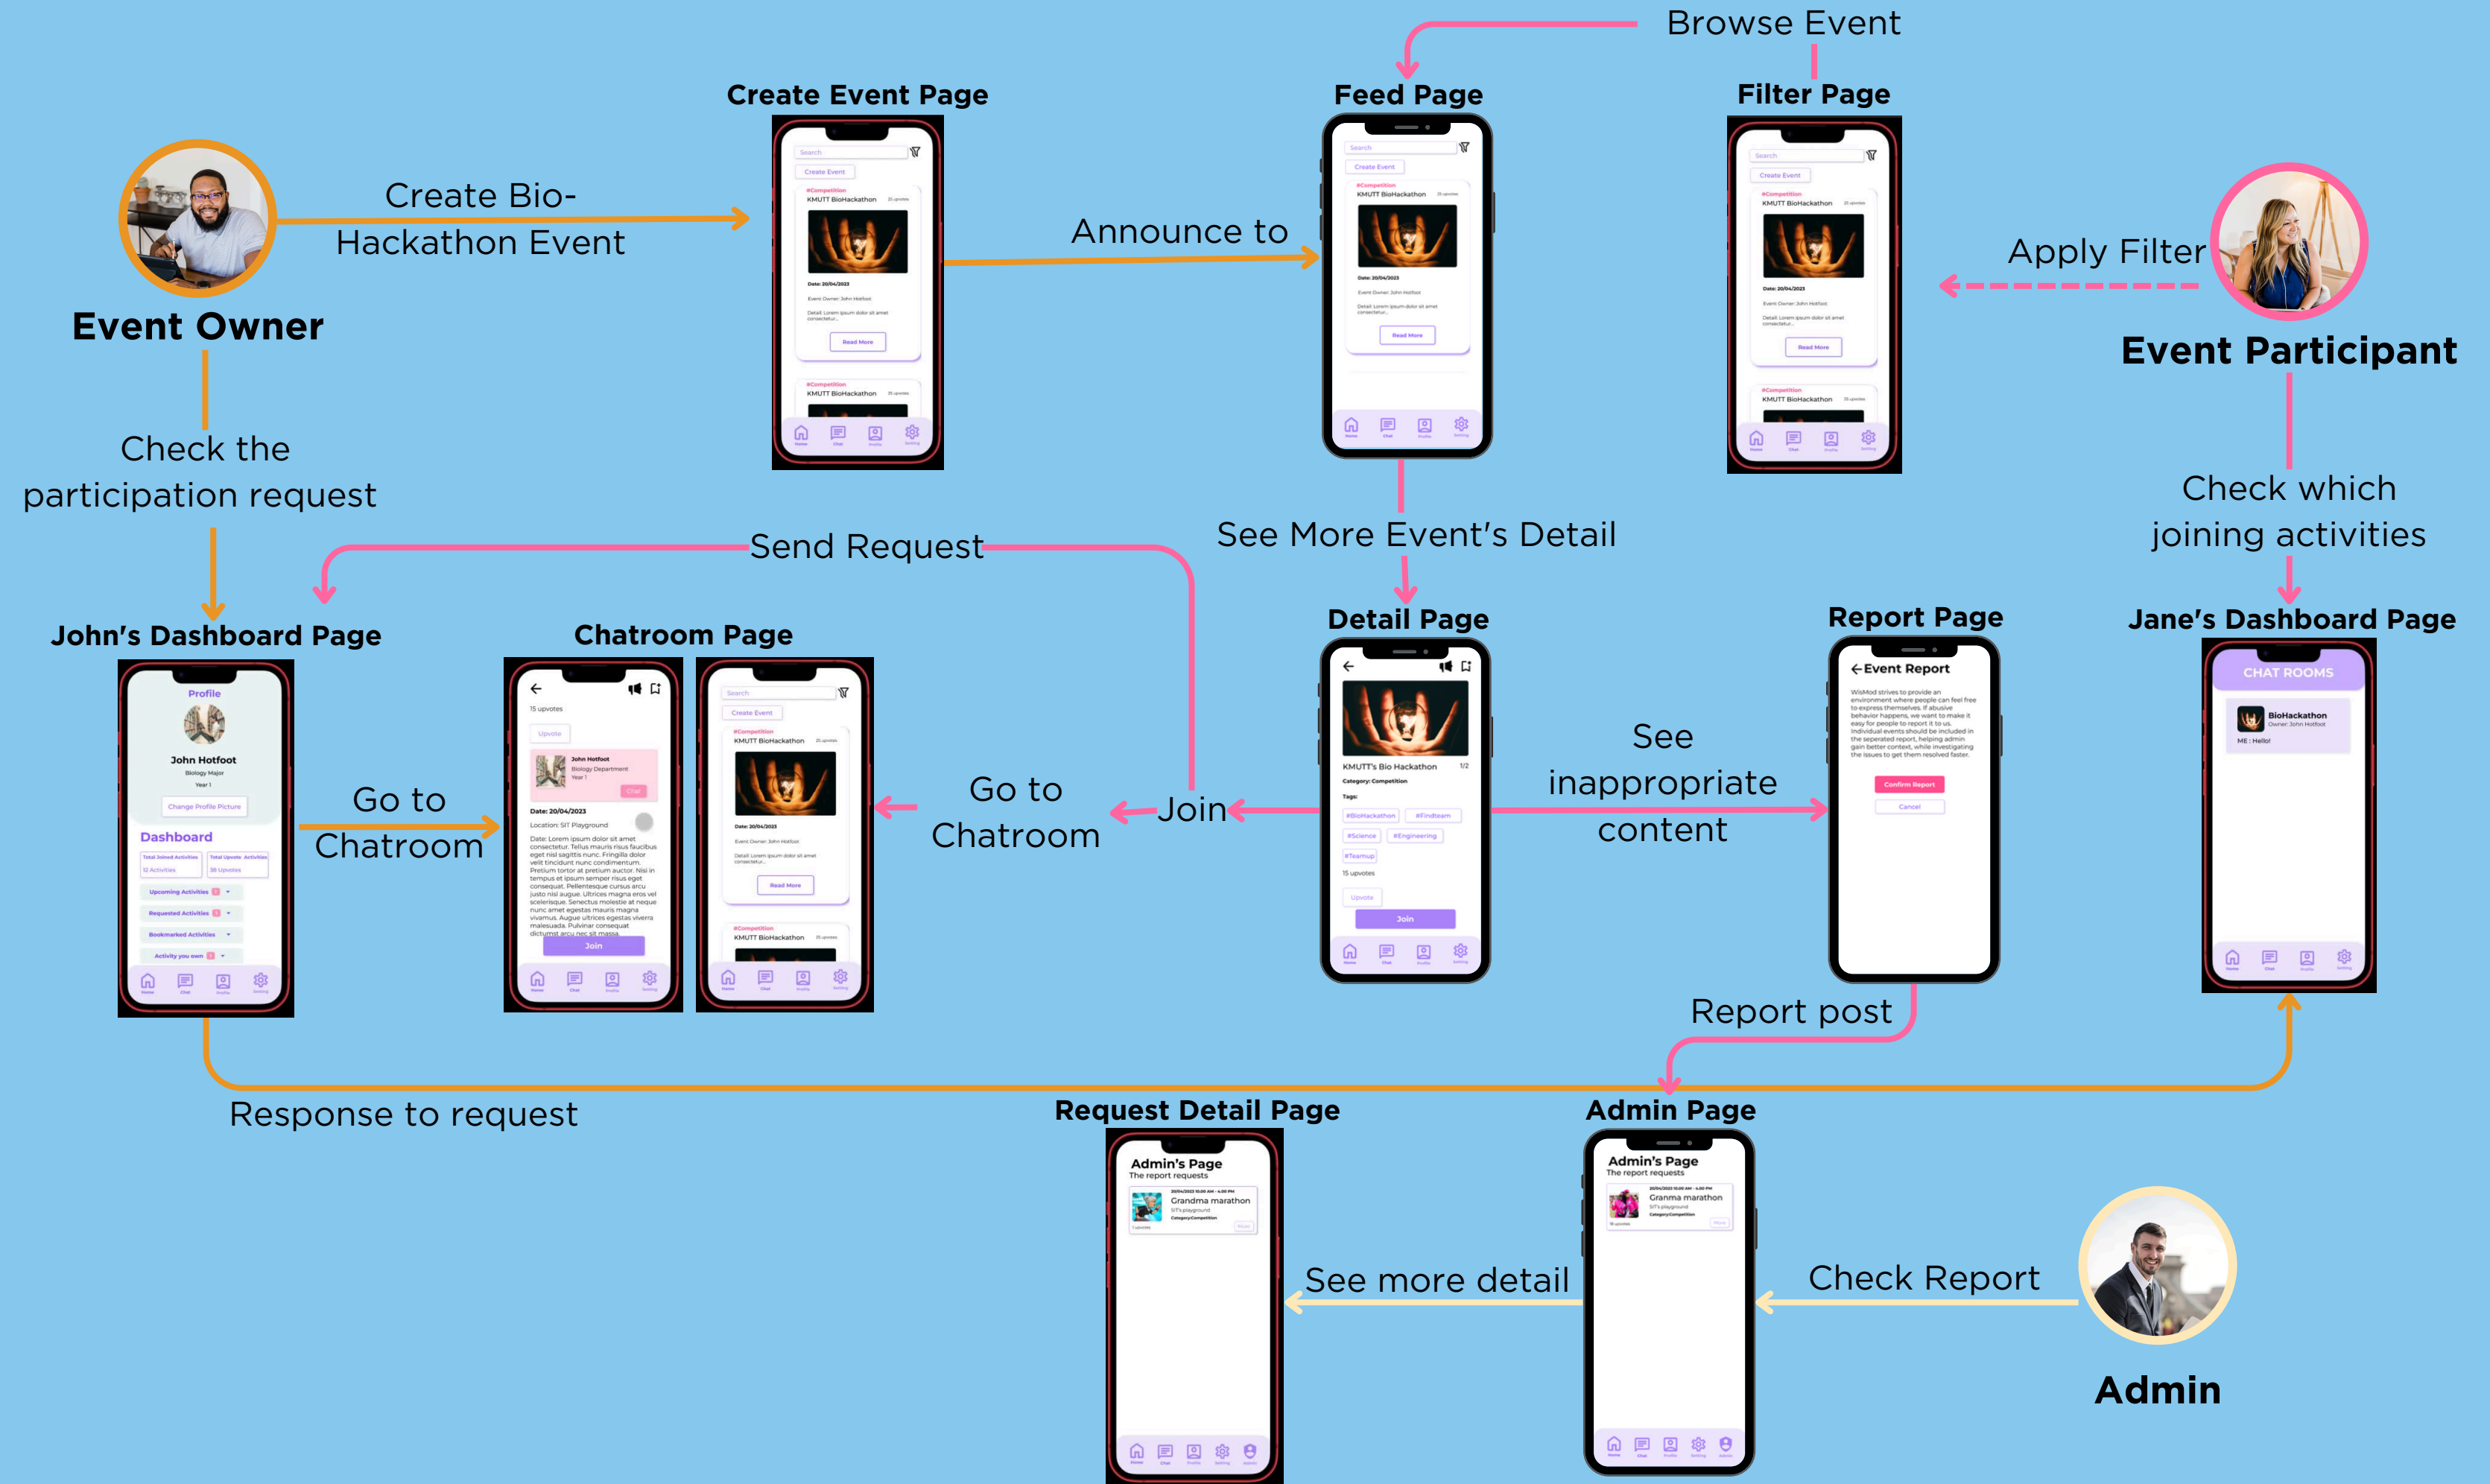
Browse Event

Create Event Page

Feed Page

Filter Page

Event Owner

Create Bio-Hackathon Event

Announce to

Apply Filter

Event Participant

Check the participation request

Check which joining activities

Send Request

See More Event's Detail

John's Dashboard Page

Chatroom Page

Detail Page

Report Page

Jane's Dashboard Page

Profile
John Hotfoot
Biology Major
Year 1
Change Profile Picture
Dashboard
Total Joined Activities
12 Activities
Total Upvote Activities
38 Upvotes
Upcoming Activities
Requested Activities
Bookmarked Activities
Activity you own

Go to Chatroom

15 upvotes
Upvote
John Hotfoot
Biology Department
Year 1
Chat
Date: 20/04/2023
Location: SIT Playground
Join

Search
Create Event
#Competition
KMUTT BioHackathon
Date: 20/04/2023
Read More

Go to Chatroom

Join

KMUTT's Bio Hackathon
Category: Competition
Tags:
#BioHackathon
#Findteam
#Science
#Engineering
#Teamup
15 upvotes
Upvote
Join

See inappropriate content

Event Report
Confirm Report
Cancel

CHAT ROOMS
BioHackathon
Owner: John Hotfoot
ME : Hello!

Report post

Response to request

Request Detail Page

Admin Page

Admin's Page
The report requests
Grandma marathon

Admin's Page
The report requests
Granma marathon

See more detail

Check Report

Admin